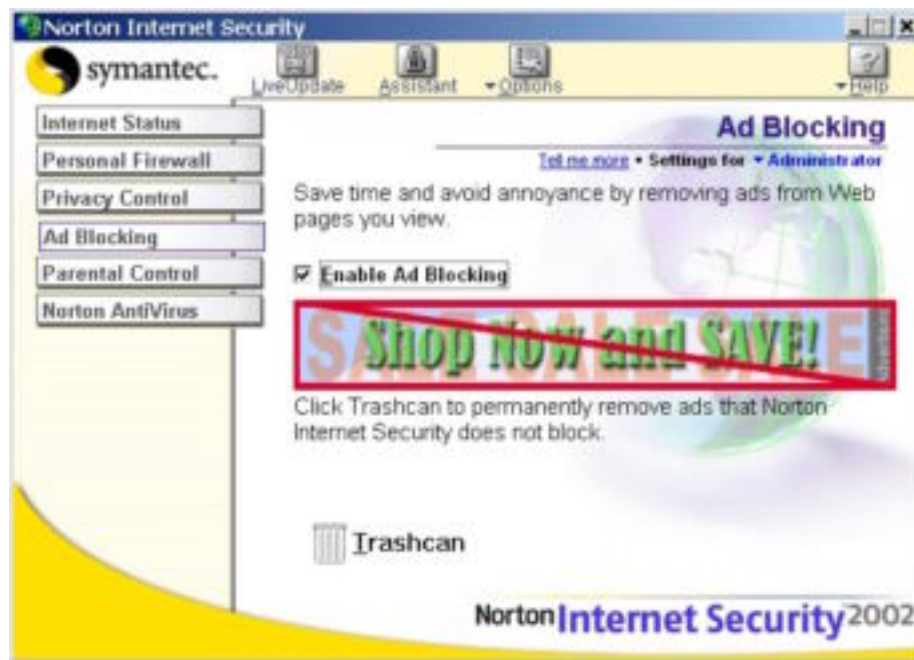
Norton Internet Security

symantec.

LiveUpdate

Assistant

Options

Help

Internet Status

Personal Firewall

Privacy Control

Ad Blocking

Parental Control

Norton AntiVirus

Ad Blocking

Tell me more • Settings for • Administrator

Save time and avoid annoyance by removing ads from Web pages you view.

☑ Enable Ad Blocking

Shop Now and SAVE!

Click Trashcan to permanently remove ads that Norton Internet Security does not block.

Trashcan

Norton Internet Security 2002